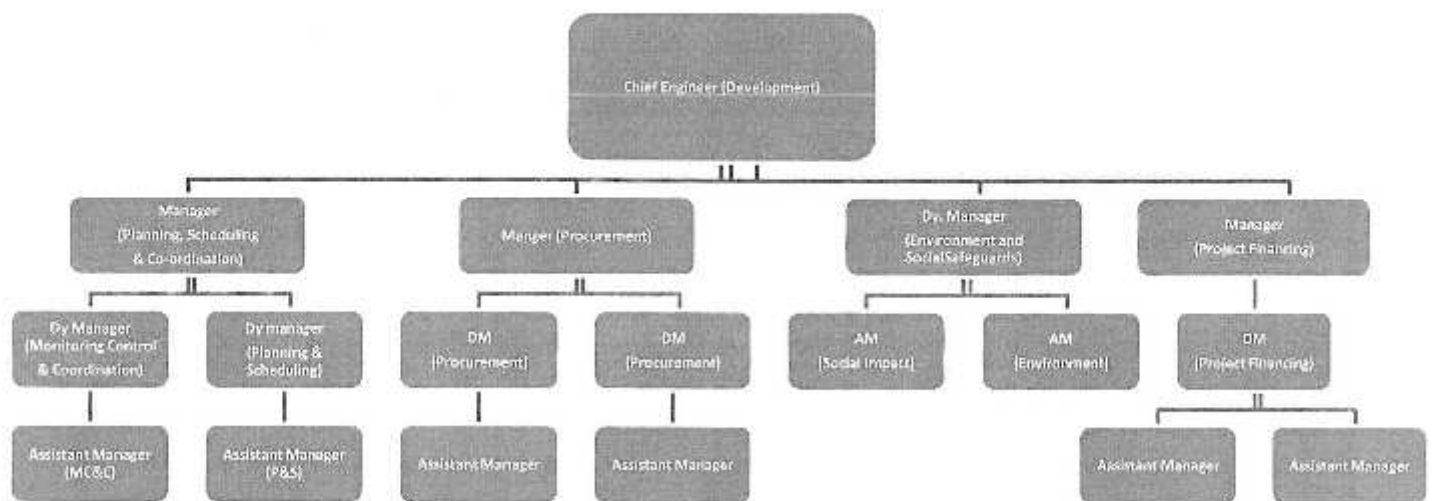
Chief Engineer (Development)

Manager (Planning, Scheduling & Co-ordination)

Manger (Procurement)

Dy. Manager (Environment and SocialSafeguards)

Manager (Project Financing)

Dy Manager (Monitoring Control & Coordination)

Dy manager (Planning & Scheduling)

DM (Procurement)

DM (Procurement)

AM (Social Impact)

AM (Environment)

DM (Project Financing)

Assistant Manager (MC&C)

Assistant Manager (P&S)

Assistant Manager

Assistant Manager

Assistant Manager

Assistant Manager